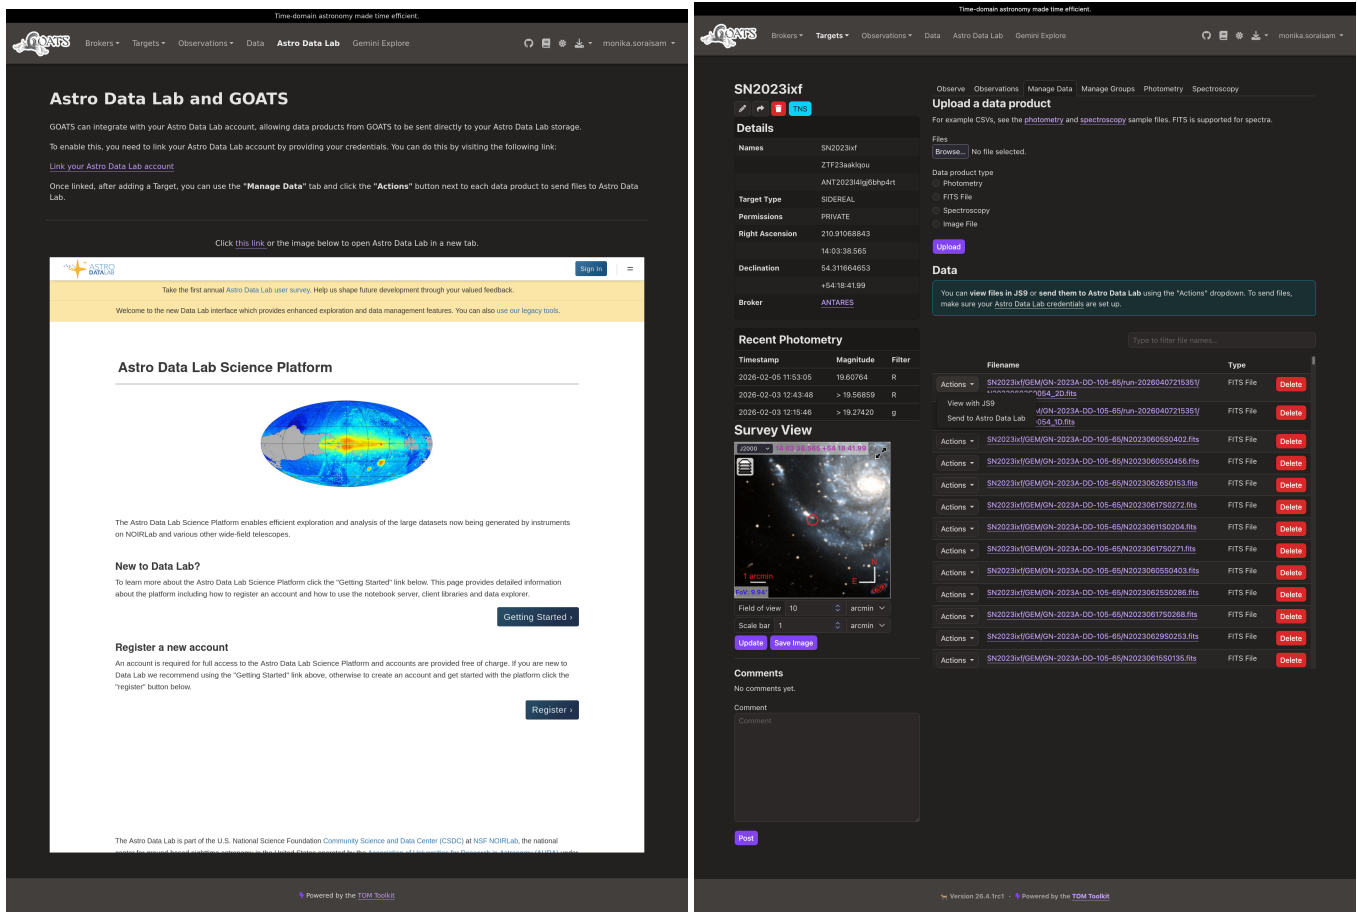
Time-domain astronomy made time efficient.

GOATS Brokers ▾ Targets ▾ Observations ▾ Data Astro Data Lab Gemini Explore monika.soraisam ▾

Astro Data Lab and GOATS

GOATS can integrate with your Astro Data Lab account, allowing data products from GOATS to be sent directly to your Astro Data Lab storage.

To enable this, you need to link your Astro Data Lab account by providing your credentials. You can do this by visiting the following link:

Link your Astro Data Lab account

Once linked, after adding a Target, you can use the "Manage Data" tab and click the "Actions" button next to each data product to send files to Astro Data Lab.

Click this link or the image below to open Astro Data Lab in a new tab.

ASTRO DATALAB Sign In

Take the first annual Astro Data Lab user survey. Help us shape future development through your valued feedback.

Welcome to the new Data Lab interface which provides enhanced exploration and data management features. You can also use our legacy tools.

Astro Data Lab Science Platform

The Astro Data Lab Science Platform enables efficient exploration and analysis of the large datasets now being generated by instruments on NOIRLab and various other wide-field telescopes.

New to Data Lab?

To learn more about the Astro Data Lab Science Platform click the "Getting Started" link below. This page provides detailed information about the platform including how to register an account and how to use the notebook server, client libraries and data explorer.

Getting Started ›

Register a new account

An account is required for full access to the Astro Data Lab Science Platform and accounts are provided free of charge. If you are new to Data Lab we recommend using the "Getting Started" link above, otherwise to create an account and get started with the platform click the "register" button below.

Register ›

The Astro Data Lab is part of the U.S. National Science Foundation Community Science and Data Center (CSDC) at NSF NOIRLab, the national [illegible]

Powered by the TOM Toolkit

Time-domain astronomy made time efficient.

GOATS Brokers ▾ Targets ▾ Observations ▾ Data Astro Data Lab Gemini Explore monika.soraisam ▾

SN2023ixf

TNS

Details

| | |
|---|---|
| Names | SN2023ixf |
| | ZTF23aaklqou |
| | ANT2023l4lgj6bhp4rt |
| Target Type | SIDEREAL |
| Permissions | PRIVATE |
| Right Ascension | 210.91068843 |
| | 14:03:38.565 |
| Declination | 54.311664653 |
| | +54:18:41.99 |
| Broker | ANTARES |

Recent Photometry

| Timestamp | Magnitude | Filter |
|---|---|---|
| 2026-02-05 11:53:05 | 19.60764 | R |
| 2026-02-03 12:43:48 | > 19.56859 | R |
| 2026-02-03 12:15:46 | > 19.27420 | g |

Survey View

J2000 14:03:38.565 +54:18:41.99

1 arcmin N E FoV: 9.94'

Field of view 10 arcmin
Scale bar 1 arcmin
Update Save Image

Comments
No comments yet.
Comment
Comment
Post

Observe Observations Manage Data Manage Groups Photometry Spectroscopy

Upload a data product

For example CSVs, see the photometry and spectroscopy sample files. FITS is supported for spectra.

Files
Browse... No file selected.

Data product type
Photometry
FITS File
Spectroscopy
Image File

Upload

Data

You can view files in JS9 or send them to Astro Data Lab using the "Actions" dropdown. To send files, make sure your Astro Data Lab credentials are set up.

Type to filter file names...

| | Filename | Type | |
|---|---|---|---|
| Actions ▾ | SN2023ixf/GEM/GN-2023A-DD-105-65/run-20260407215351/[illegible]054_2D.fits | FITS File | Delete |
| View with JS9 / Send to Astro Data Lab | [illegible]/GN-2023A-DD-105-65/run-20260407215351/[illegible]054_1D.fits | FITS File | Delete |
| Actions ▾ | SN2023ixf/GEM/GN-2023A-DD-105-65/N20230605S0402.fits | FITS File | Delete |
| Actions ▾ | SN2023ixf/GEM/GN-2023A-DD-105-65/N20230605S0456.fits | FITS File | Delete |
| Actions ▾ | SN2023ixf/GEM/GN-2023A-DD-105-65/N20230626S0153.fits | FITS File | Delete |
| Actions ▾ | SN2023ixf/GEM/GN-2023A-DD-105-65/N20230617S0272.fits | FITS File | Delete |
| Actions ▾ | SN2023ixf/GEM/GN-2023A-DD-105-65/N20230611S0204.fits | FITS File | Delete |
| Actions ▾ | SN2023ixf/GEM/GN-2023A-DD-105-65/N20230617S0271.fits | FITS File | Delete |
| Actions ▾ | SN2023ixf/GEM/GN-2023A-DD-105-65/N20230605S0403.fits | FITS File | Delete |
| Actions ▾ | SN2023ixf/GEM/GN-2023A-DD-105-65/N20230625S0286.fits | FITS File | Delete |
| Actions ▾ | SN2023ixf/GEM/GN-2023A-DD-105-65/N20230617S0268.fits | FITS File | Delete |
| Actions ▾ | SN2023ixf/GEM/GN-2023A-DD-105-65/N20230629S0253.fits | FITS File | Delete |
| Actions ▾ | SN2023ixf/GEM/GN-2023A-DD-105-65/N20230615S0135.fits | FITS File | Delete |

Version 26.4.1rc1 • Powered by the TOM Toolkit